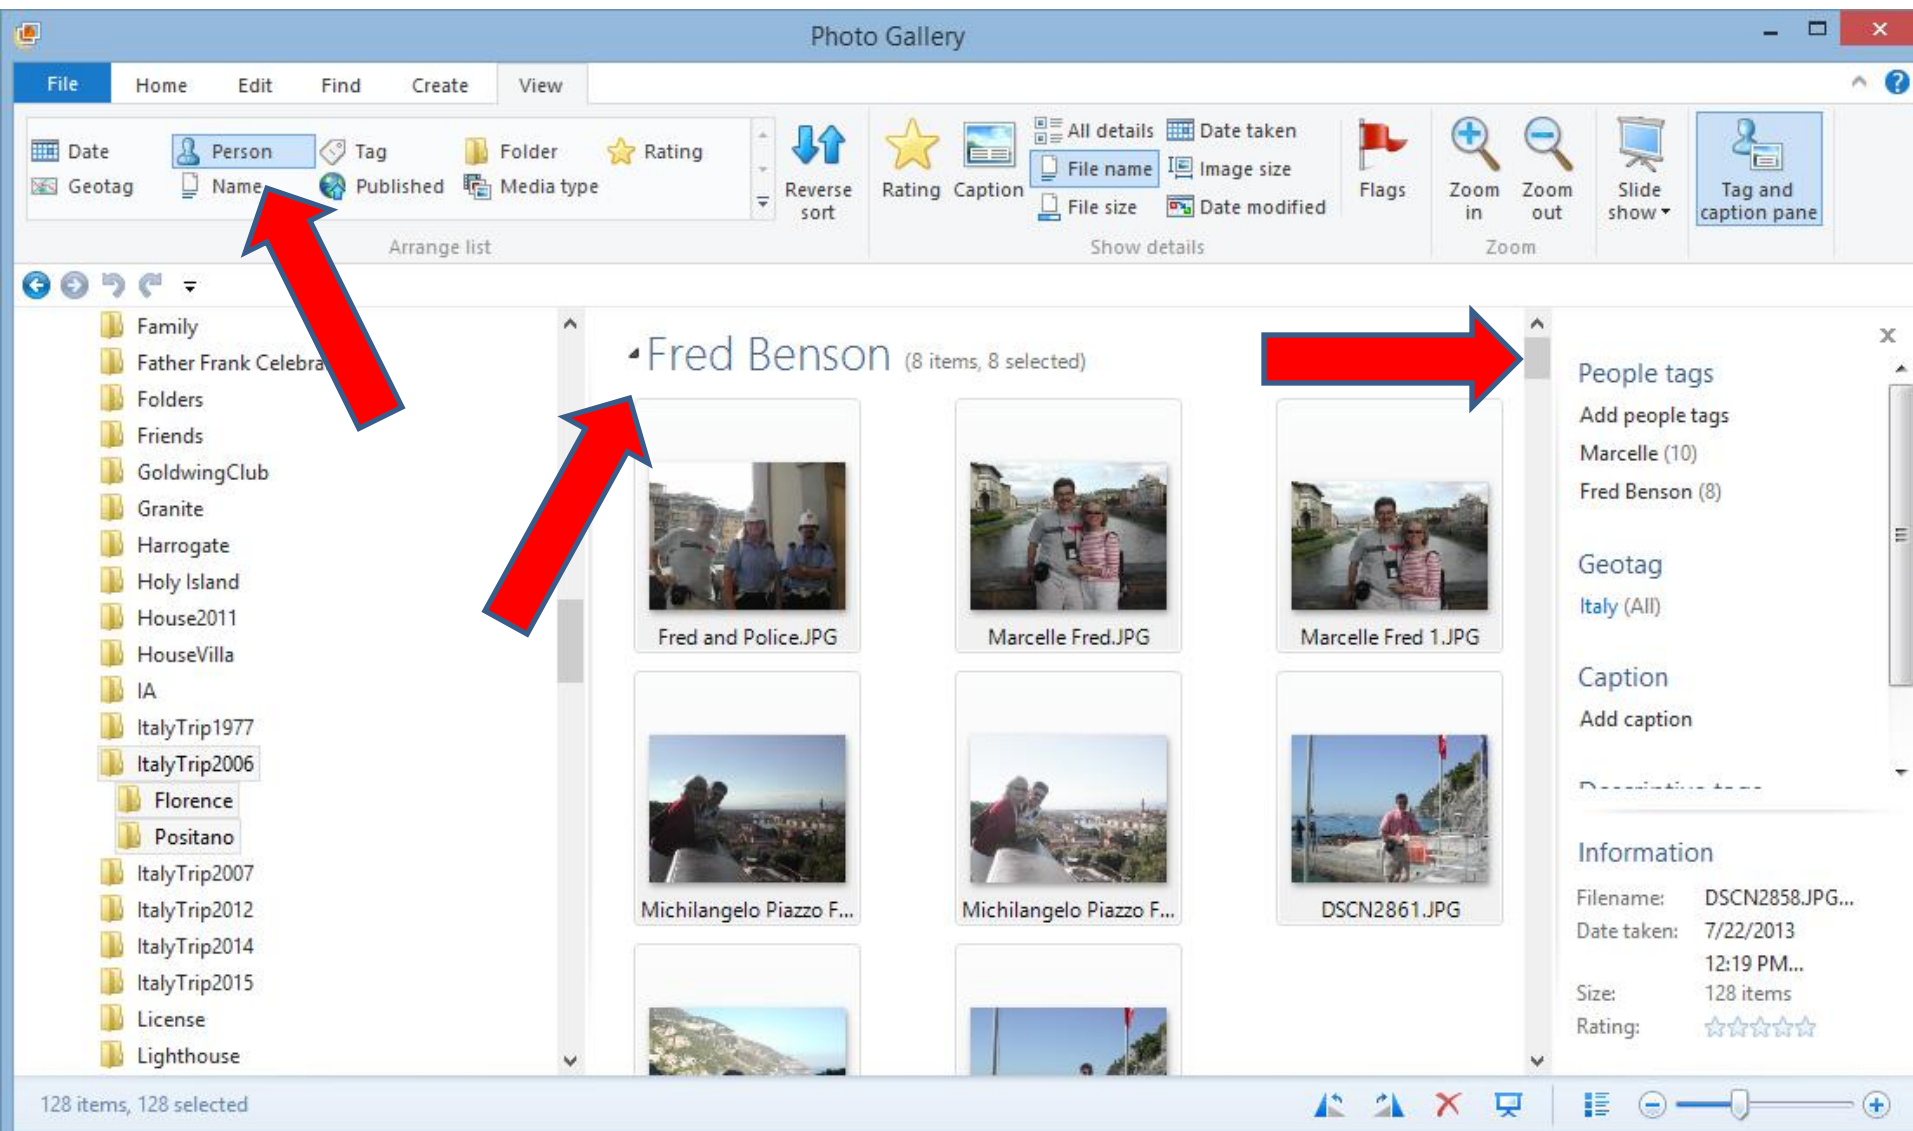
Photo Gallery

File Home Edit Find Create View

Date
Geotag
Person
Name
Tag
Published
Folder
Media type
Rating
Arrange list

Reverse sort

Rating
Caption
All details
File name
File size
Date taken
Image size
Date modified
Show details

Flags

Zoom in
Zoom out
Zoom

Slide show

Tag and caption pane

Family
Father Frank Celebra
Folders
Friends
GoldwingClub
Granite
Harrogate
Holy Island
House2011
HouseVilla
IA
ItalyTrip1977
ItalyTrip2006
Florence
Positano
ItalyTrip2007
ItalyTrip2012
ItalyTrip2014
ItalyTrip2015
License
Lighthouse

Fred Benson (8 items, 8 selected)

Fred and Police.JPG
Marcelle Fred.JPG
Marcelle Fred 1.JPG
Michilangelo Piazzo F...
Michilangelo Piazzo F...
DSCN2861.JPG

People tags
Add people tags
Marcelle (10)
Fred Benson (8)

Geotag
Italy (All)

Caption
Add caption

Information
Filename: DSCN2858.JPG...
Date taken: 7/22/2013 12:19 PM...
Size: 128 items
Rating:

128 items, 128 selected